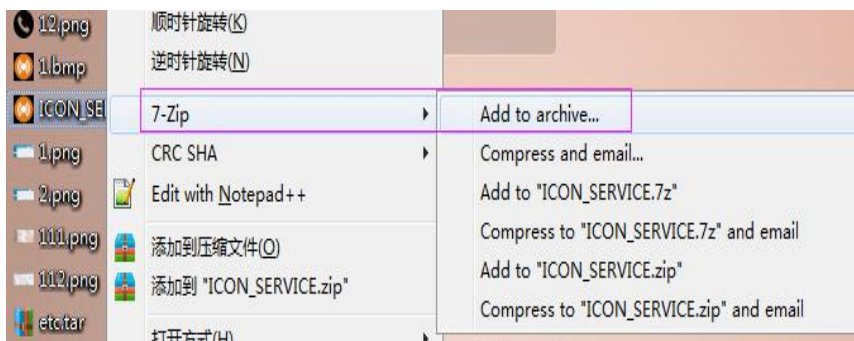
12.png
1.bmp
ICON_SE
1.png
2.png
111.png
112.png
etc.tar

顺时针旋转(K)
逆时针旋转(N)
7-Zip
CRC SHA
Edit with Notepad++
添加到压缩文件(O)
添加到 "ICON_SERVICE.zip"
打开方式(H)

Add to archive...
Compress and email...
Add to "ICON_SERVICE.7z"
Compress to "ICON_SERVICE.7z" and email
Add to "ICON_SERVICE.zip"
Compress to "ICON_SERVICE.zip" and email